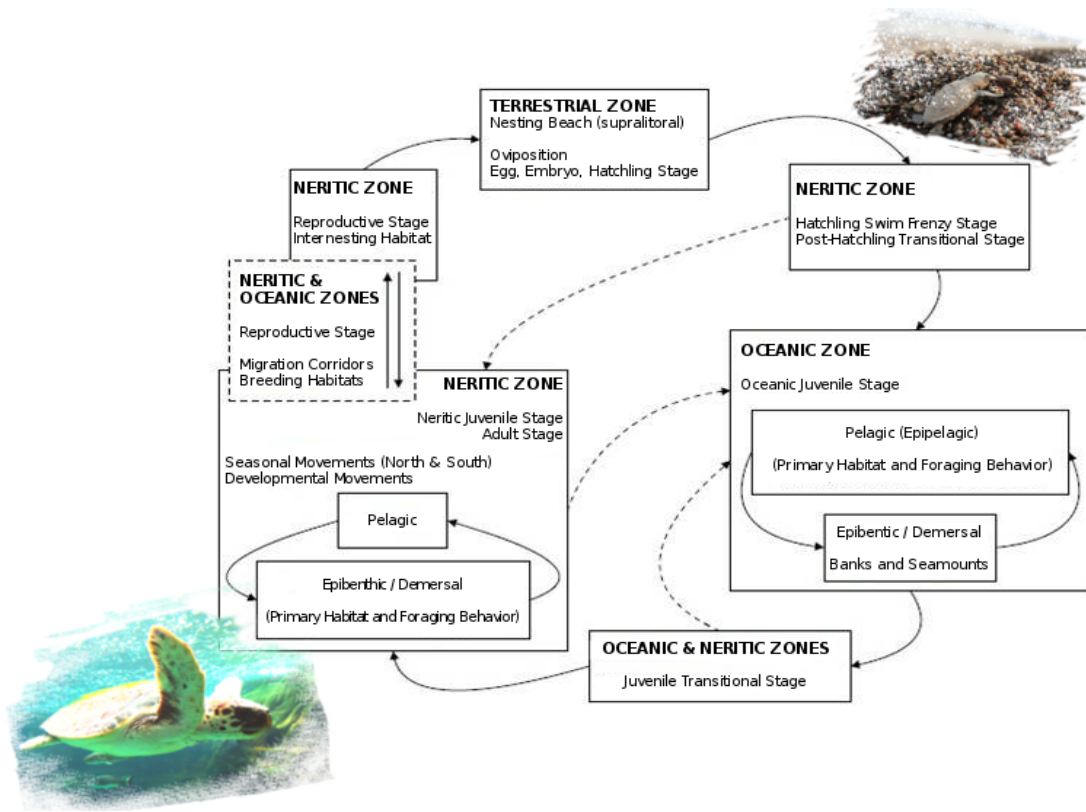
TERRESTRIAL ZONE
Nesting Beach (supralitoral)

Oviposition
Egg, Embryo, Hatchling Stage

NERITIC ZONE

Reproductive Stage
Internesting Habitat

NERITIC ZONE

Hatchling Swim Frenzy Stage
Post-Hatchling Transitional Stage

NERITIC & OCEANIC ZONES

Reproductive Stage

Migration Corridors
Breeding Habitats

NERITIC ZONE

Neritic Juvenile Stage
Adult Stage

Seasonal Movements (North & South)
Developmental Movements

Pelagic

Epibenthic / Demersal

(Primary Habitat and Foraging Behavior)

OCEANIC ZONE

Oceanic Juvenile Stage

Pelagic (Epipelagic)

(Primary Habitat and Foraging Behavior)

Epibentic / Demersal

Banks and Seamounts

OCEANIC & NERITIC ZONES

Juvenile Transitional Stage